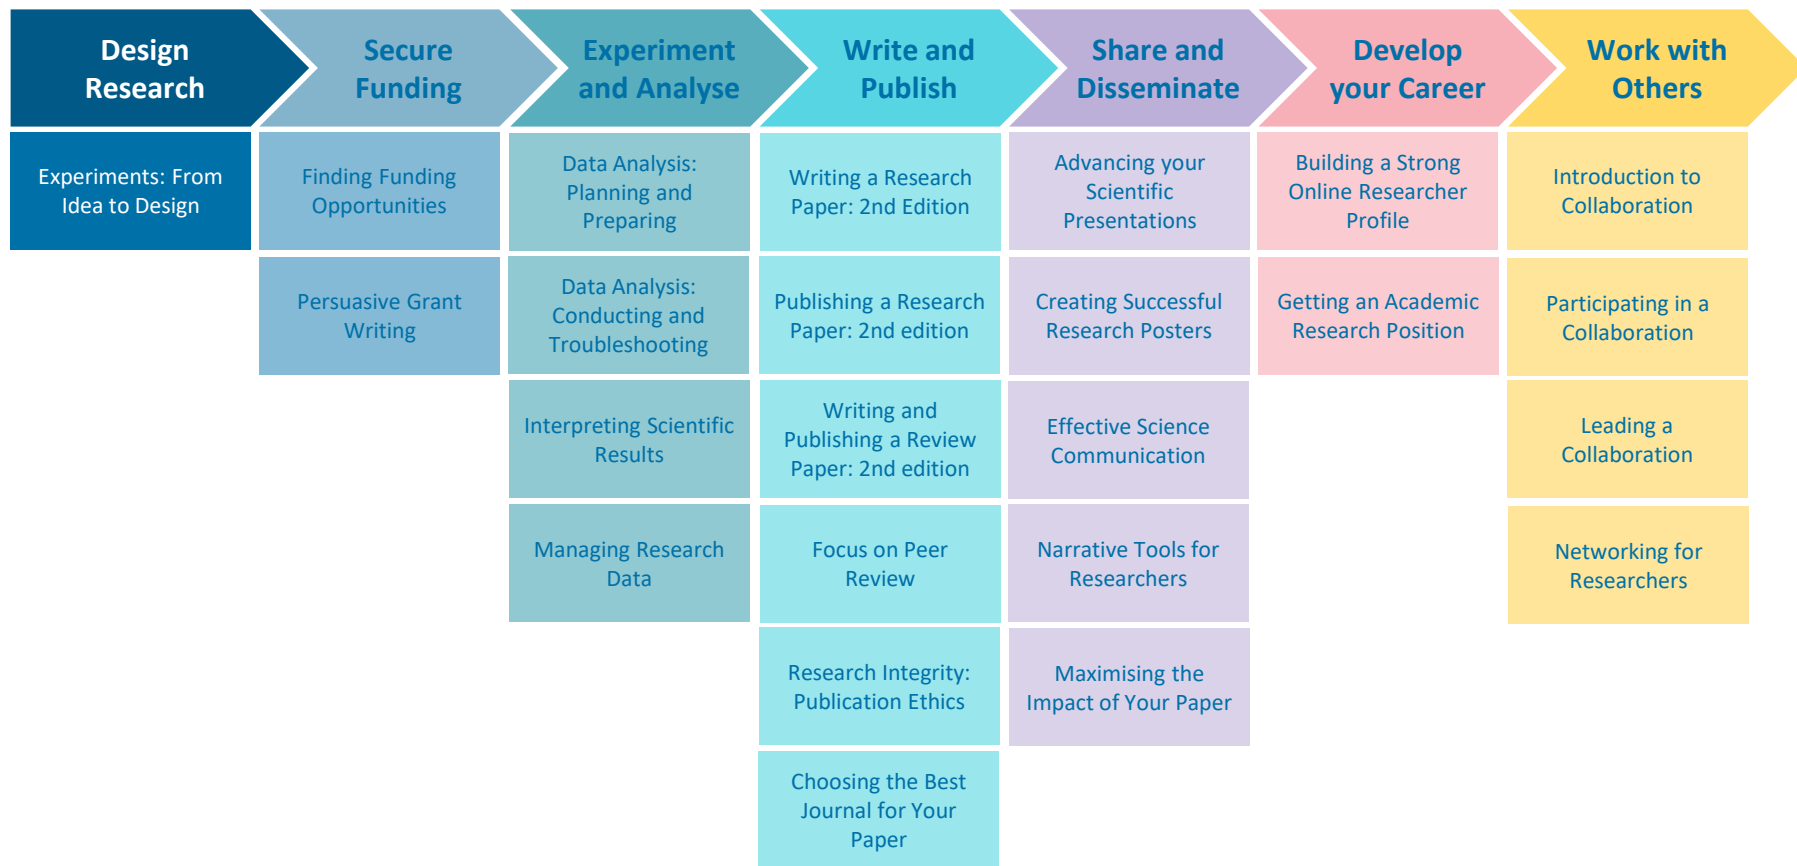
Design Research

Experiments: From Idea to Design

Secure Funding

Finding Funding Opportunities

Persuasive Grant Writing

Experiment and Analyse

Data Analysis: Planning and Preparing

Data Analysis: Conducting and Troubleshooting

Interpreting Scientific Results

Managing Research Data

Write and Publish

Writing a Research Paper: 2nd Edition

Publishing a Research Paper: 2nd edition

Writing and Publishing a Review Paper: 2nd edition

Focus on Peer Review

Research Integrity: Publication Ethics

Choosing the Best Journal for Your Paper

Share and Disseminate

Advancing your Scientific Presentations

Creating Successful Research Posters

Effective Science Communication

Narrative Tools for Researchers

Maximising the Impact of Your Paper

Develop your Career

Building a Strong Online Researcher Profile

Getting an Academic Research Position

Work with Others

Introduction to Collaboration

Participating in a Collaboration

Leading a Collaboration

Networking for Researchers